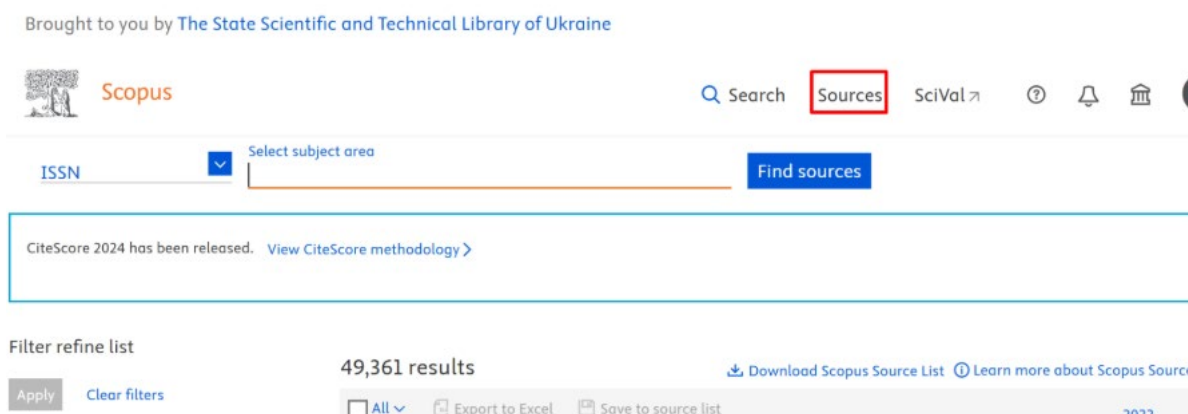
Brought to you by The State Scientific and Technical Library of Ukraine

Scopus

Search Sources SciVal ↗

ISSN

Select subject area

Find sources

CiteScore 2024 has been released. View CiteScore methodology >

Filter refine list

Apply Clear filters

49,361 results

Download Scopus Source List Learn more about Scopus Sourc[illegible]

All Export to Excel Save to source list

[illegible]